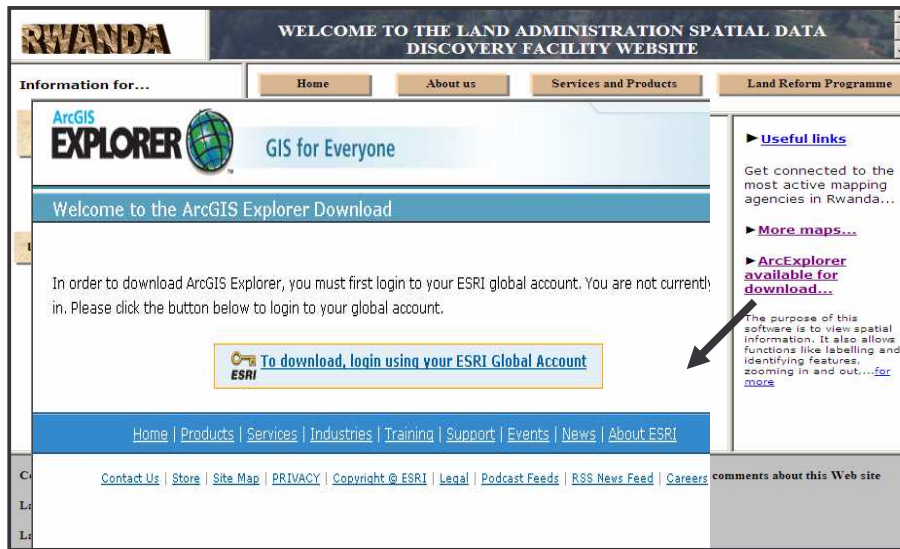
RWANDA

WELCOME TO THE LAND ADMINISTRATION SPATIAL DATA DISCOVERY FACILITY WEBSITE

Information for...

Home | About us | Services and Products | Land Reform Programme

ArcGIS EXPLORER

GIS for Everyone

Welcome to the ArcGIS Explorer Download

In order to download ArcGIS Explorer, you must first login to your ESRI global account. You are not currently in. Please click the button below to login to your global account.

ESRI To download, login using your ESRI Global Account

Home | Products | Services | Industries | Training | Support | Events | News | About ESRI

Contact Us | Store | Site Map | PRIVACY | Copyright © ESRI | Legal | Podcast Feeds | RSS News Feed | Careers

►Useful links

Get connected to the most active mapping agencies in Rwanda...

►More maps...

►ArcExplorer available for download...

The purpose of this software is to view spatial information. It also allows functions like labelling and identifying features, zooming in and out,...for more

comments about this Web site